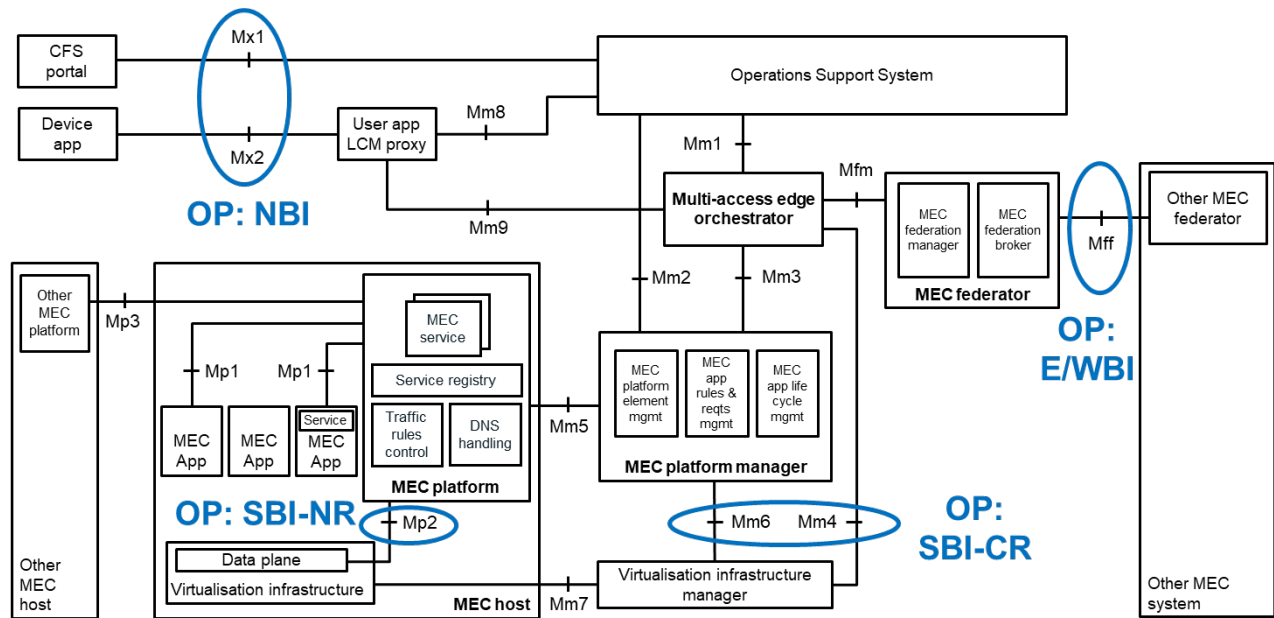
CFS portal

Mx1

Operations Support System

Device app

Mx2

User app LCM proxy

Mm8

Mm1

OP: NBI

Mm9

Mfm

Multi-access edge orchestrator

MEC federation manager

MEC federation broker

Mff

Other MEC federator

MEC federator

Other MEC platform

Mp3

MEC service

Mm2

Mm3

OP: E/WBI

Mp1

Mp1

Service registry

MEC platform element mgmt

MEC app rules & reqts mgmt

MEC app life cycle mgmt

MEC App

MEC App

Service

MEC App

Traffic rules control

DNS handling

Mm5

MEC platform manager

MEC platform

OP: SBI-NR

Mp2

Mm6

Mm4

OP: SBI-CR

Data plane

Other MEC host

Virtualisation infrastructure

MEC host

Mm7

Virtualisation infrastructure manager

Other MEC system